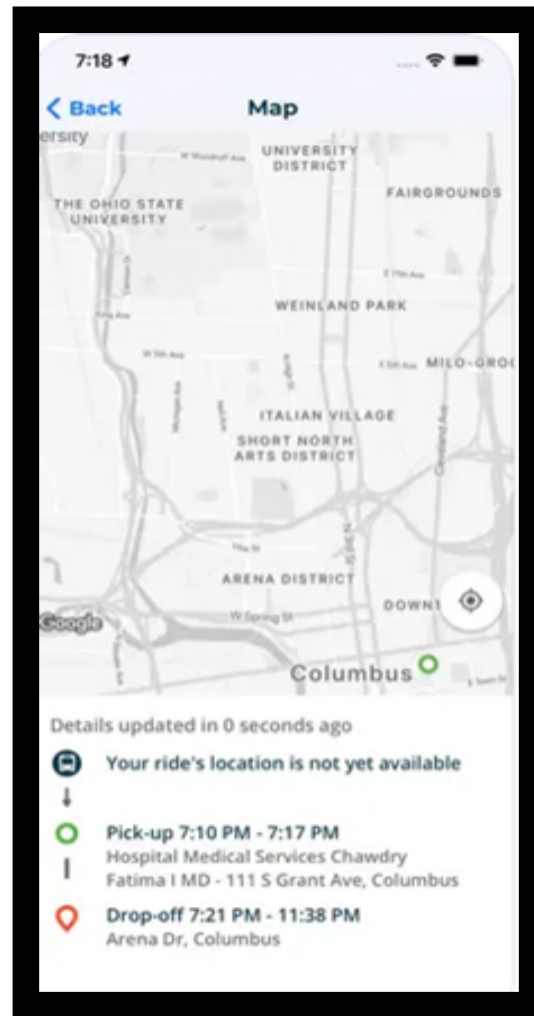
7:18

< Back Map

ersity

W Woodruff Ave

UNIVERSITY DISTRICT

THE OHIO STATE UNIVERSITY

FAIRGROUNDS

E 11th Ave

WEINLAND PARK

King Ave

W 5th Ave

E 5th Ave

MILO-GRO

ITALIAN VILLAGE

SHORT NORTH ARTS DISTRICT

Cleveland Ave

N 3rd St

ARENA DISTRICT

W Spring St

DOWN

Google

Columbus

Details updated in 0 seconds ago

Your ride's location is not yet available

Pick-up 7:10 PM - 7:17 PM
Hospital Medical Services Chawdry Fatima I MD - 111 S Grant Ave, Columbus

Drop-off 7:21 PM - 11:38 PM
Arena Dr, Columbus